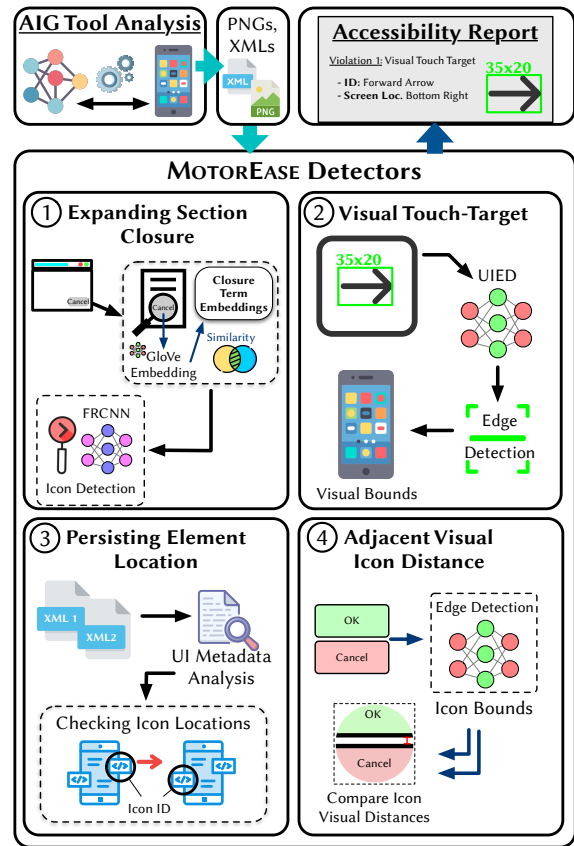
AIG Tool Analysis

PNGs, XMLs

XML

PNG

Accessibility Report

Violation 1: Visual Touch Target

- ID: Forward Arrow
- Screen Loc. Bottom Right

35x20

MotorEase Detectors

1 Expanding Section Closure

Cancel

Cancel

Closure Term Embeddings

Similarity

GloVe Embedding

FRCNN

Icon Detection

2 Visual Touch-Target

35x20

UIED

Edge Detection

Visual Bounds

3 Persisting Element Location

XML 1

XML2

UI Metadata Analysis

Checking Icon Locations

Icon ID

4 Adjacent Visual Icon Distance

OK

Cancel

Edge Detection

Icon Bounds

OK

Cancel

Compare Icon Visual Distances